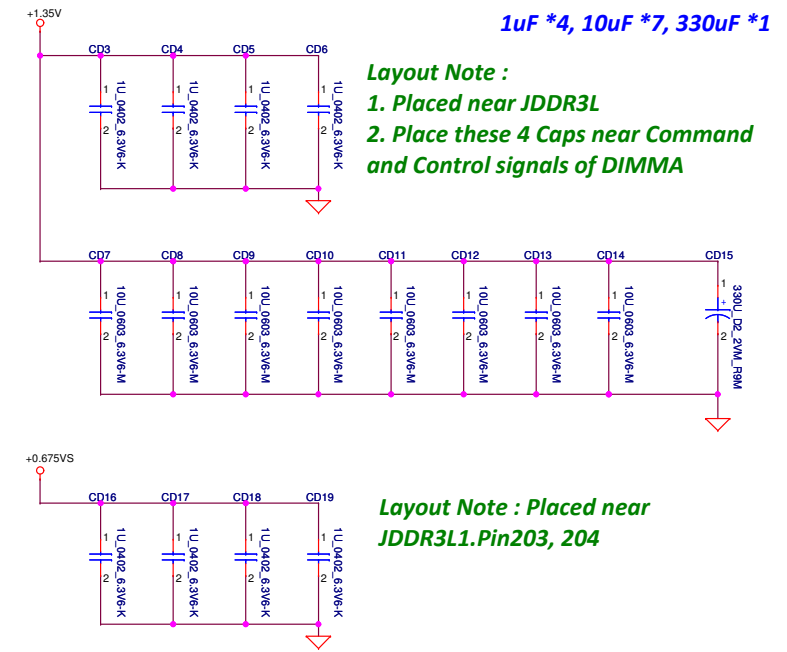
+1.35V

1uF *4, 10uF *7, 330uF *1

CD3
1
1U_0402_6.3V6-K
2

CD4
1
1U_0402_6.3V6-K
2

CD5
1
1U_0402_6.3V6-K
2

CD6
1
1U_0402_6.3V6-K
2

Layout Note :
1. Placed near JDDR3L
2. Place these 4 Caps near Command and Control signals of DIMMA

CD7
1
10U_0603_6.3V6-M
2

CD8
1
10U_0603_6.3V6-M
2

CD9
1
10U_0603_6.3V6-M
2

CD10
1
10U_0603_6.3V6-M
2

CD11
1
10U_0603_6.3V6-M
2

CD12
1
10U_0603_6.3V6-M
2

CD13
1
10U_0603_6.3V6-M
2

CD14
1
10U_0603_6.3V6-M
2

CD15
1
+
330U_D2_2VM_R9M
2

+0.675VS

CD16
1
1U_0402_6.3V6-K
2

CD17
1
1U_0402_6.3V6-K
2

CD18
1
1U_0402_6.3V6-K
2

CD19
1
1U_0402_6.3V6-K
2

Layout Note : Placed near JDDR3L1.Pin203, 204